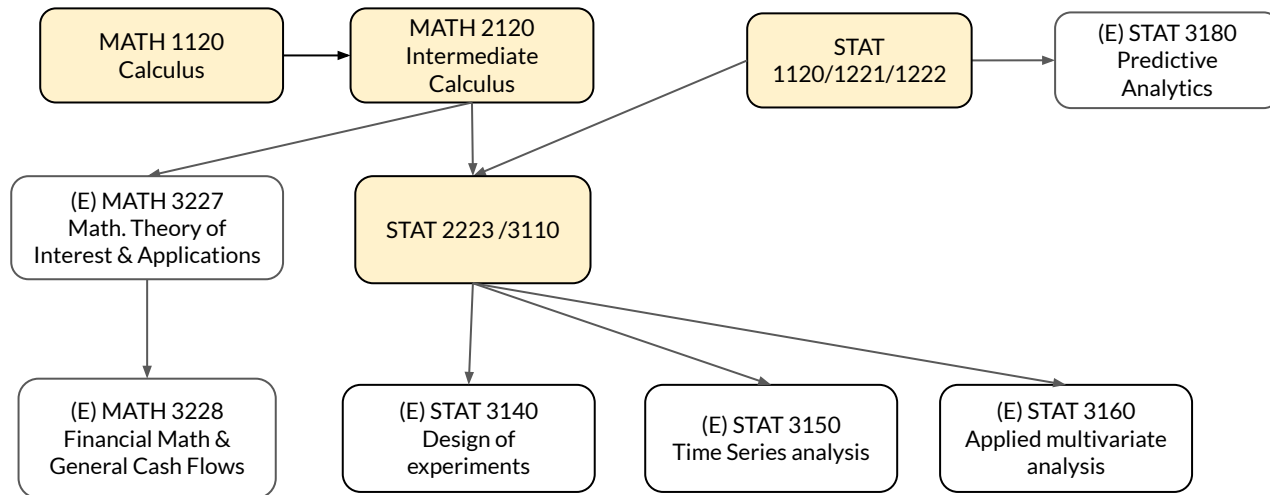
MATH 1120
Calculus

MATH 2120
Intermediate Calculus

STAT
1120/1221/1222

(E) STAT 3180
Predictive Analytics

(E) MATH 3227
Math. Theory of Interest & Applications

STAT 2223 /3110

(E) MATH 3228
Financial Math & General Cash Flows

(E) STAT 3140
Design of experiments

(E) STAT 3150
Time Series analysis

(E) STAT 3160
Applied multivariate analysis